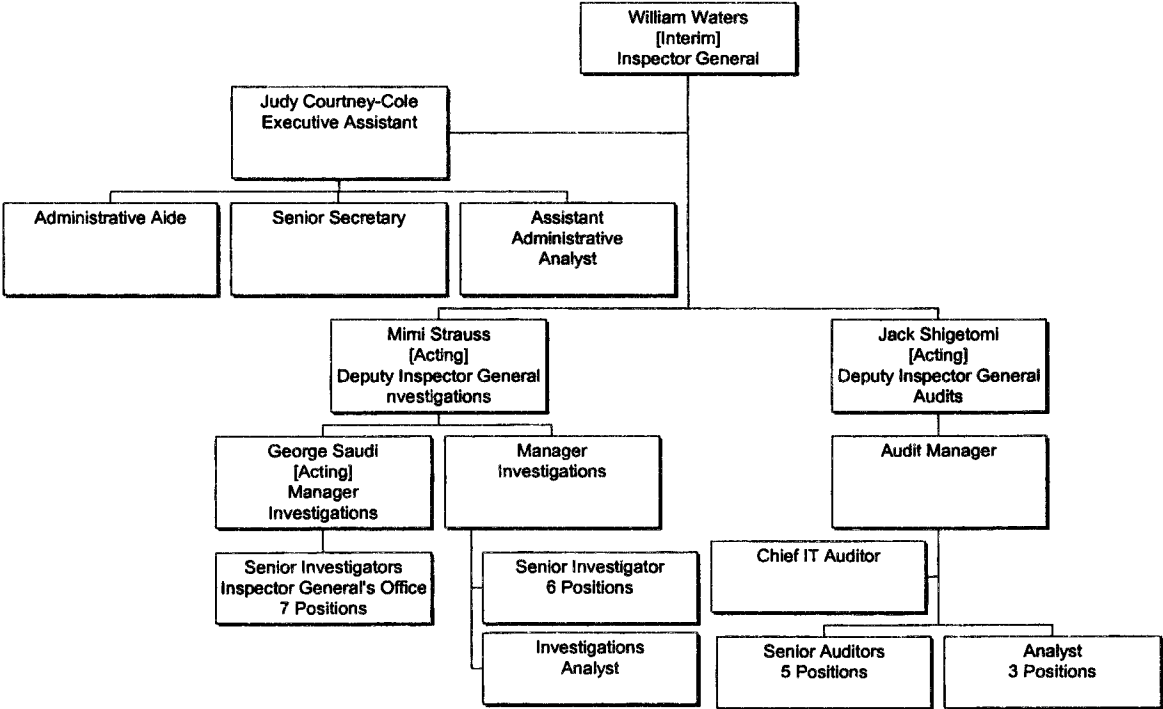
William Waters
[Interim]
Inspector General

Judy Courtney-Cole
Executive Assistant

Administrative Aide

Senior Secretary

Assistant
Administrative
Analyst

Mimi Strauss
[Acting]
Deputy Inspector General
nvestigations

Jack Shigetomi
[Acting]
Deputy Inspector General
Audits

George Saudi
[Acting]
Manager
Investigations

Manager
Investigations

Audit Manager

Senior Investigators
Inspector General's Office
7 Positions

Senior Investigator
6 Positions

Investigations
Analyst

Chief IT Auditor

Senior Auditors
5 Positions

Analyst
3 Positions